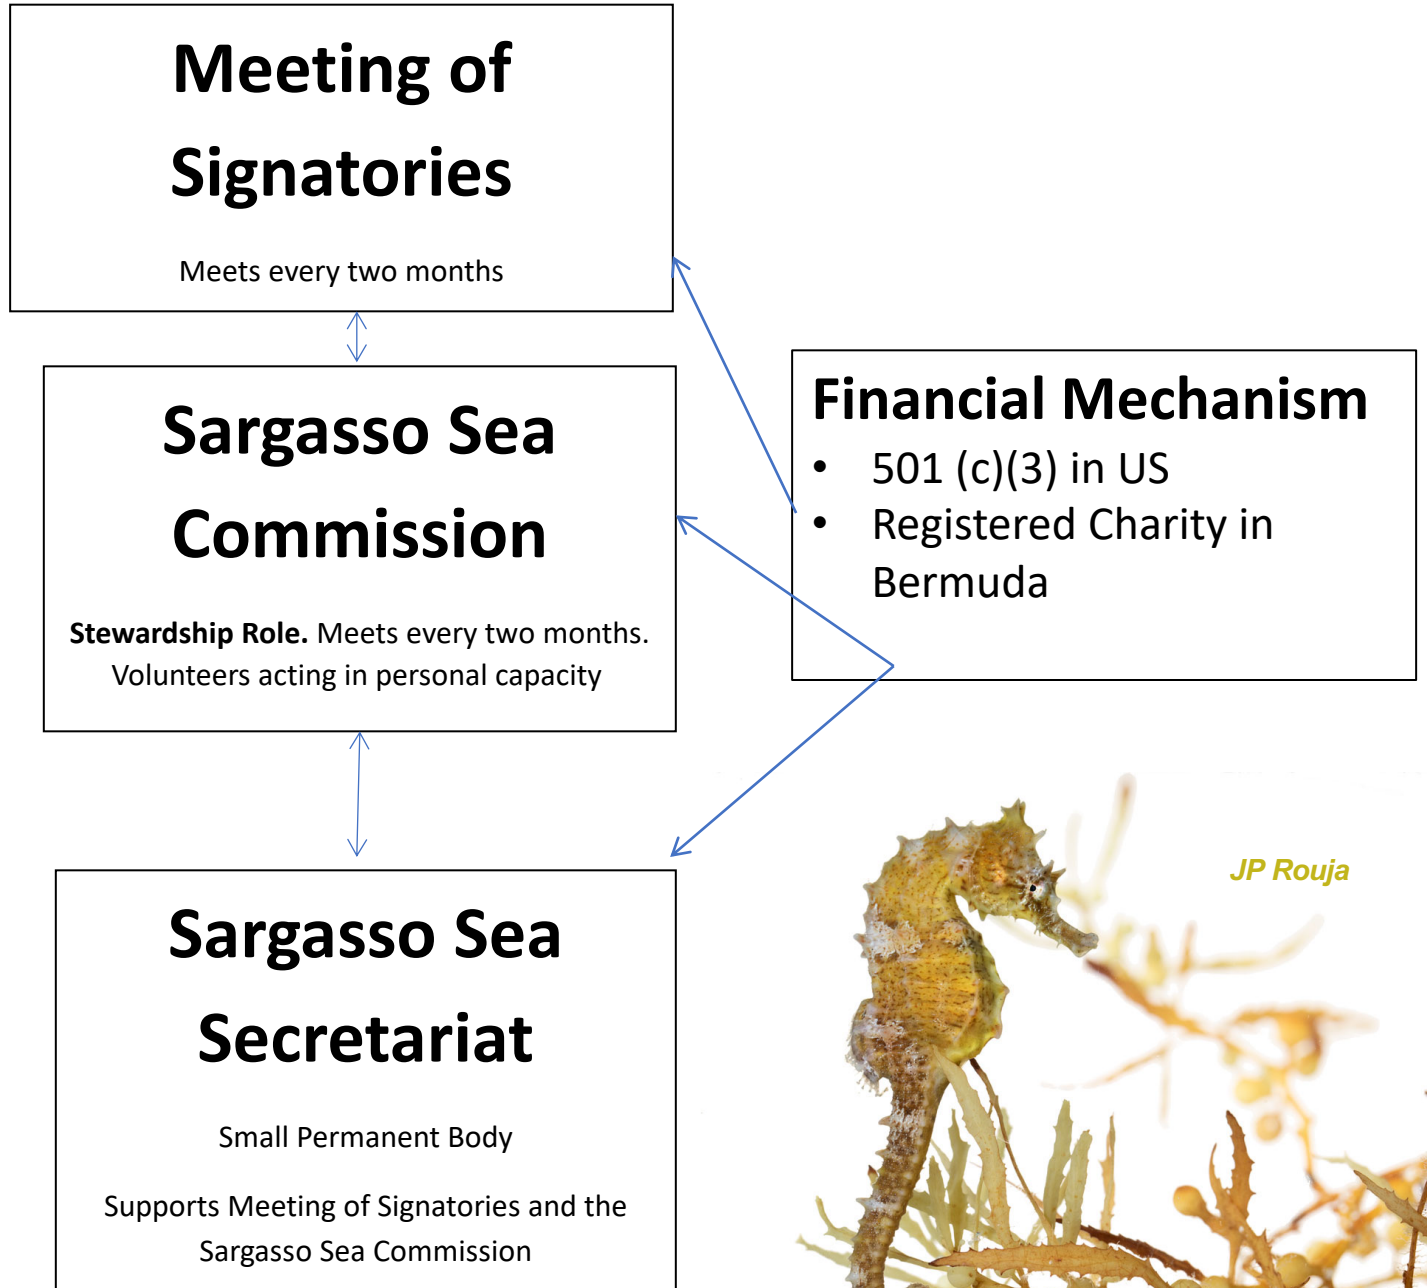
Meeting of Signatories

Meets every two months

Sargasso Sea Commission

**Stewardship Role.** Meets every two months. Volunteers acting in personal capacity

Financial Mechanism

- 501 (c)(3) in US
- Registered Charity in Bermuda

Sargasso Sea Secretariat

Small Permanent Body

Supports Meeting of Signatories and the Sargasso Sea Commission

JP Rouja